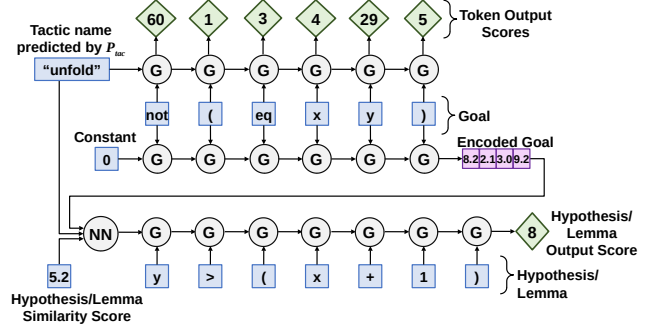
60 1 3 4 29 5

Token Output Scores

Tactic name predicted by $P_{tac}$

"unfold"

G G G G G G

not ( eq x y )

Goal

Constant

0

G G G G G G

Encoded Goal

8.2 2.1 3.0 9.2

NN G G G G G G G

8

Hypothesis/ Lemma Output Score

5.2

y > ( x + 1 )

Hypothesis/ Lemma

Hypothesis/Lemma Similarity Score